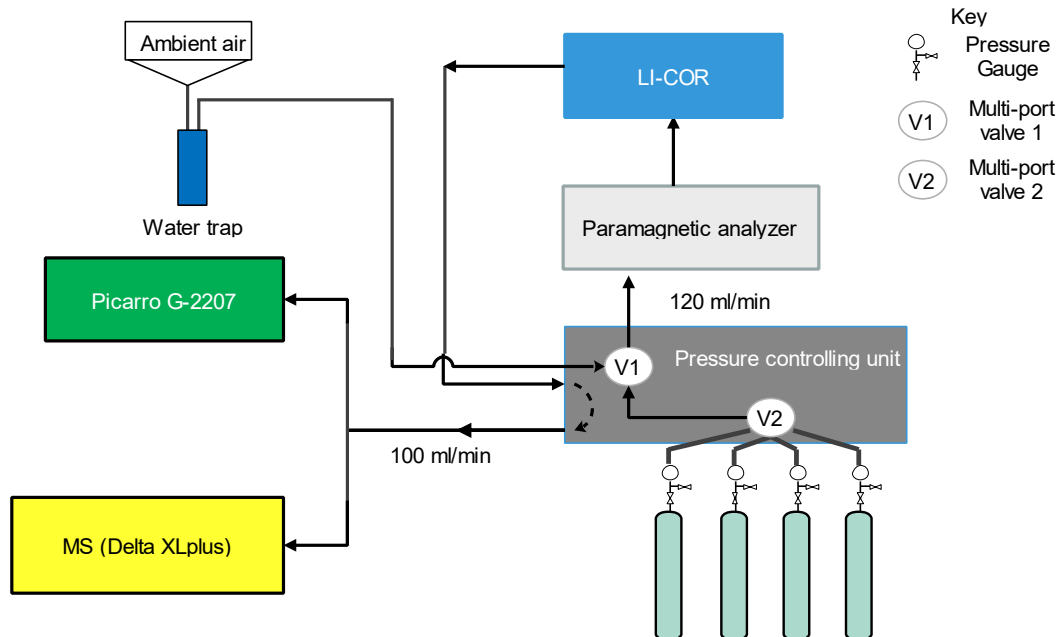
Ambient air

Water trap

LI-COR

Paramagnetic analyzer

120 ml/min

Picarro G-2207

Pressure controlling unit

V1

V2

100 ml/min

MS (Delta XLplus)

Key

Pressure Gauge

V1 Multi-port valve 1

V2 Multi-port valve 2